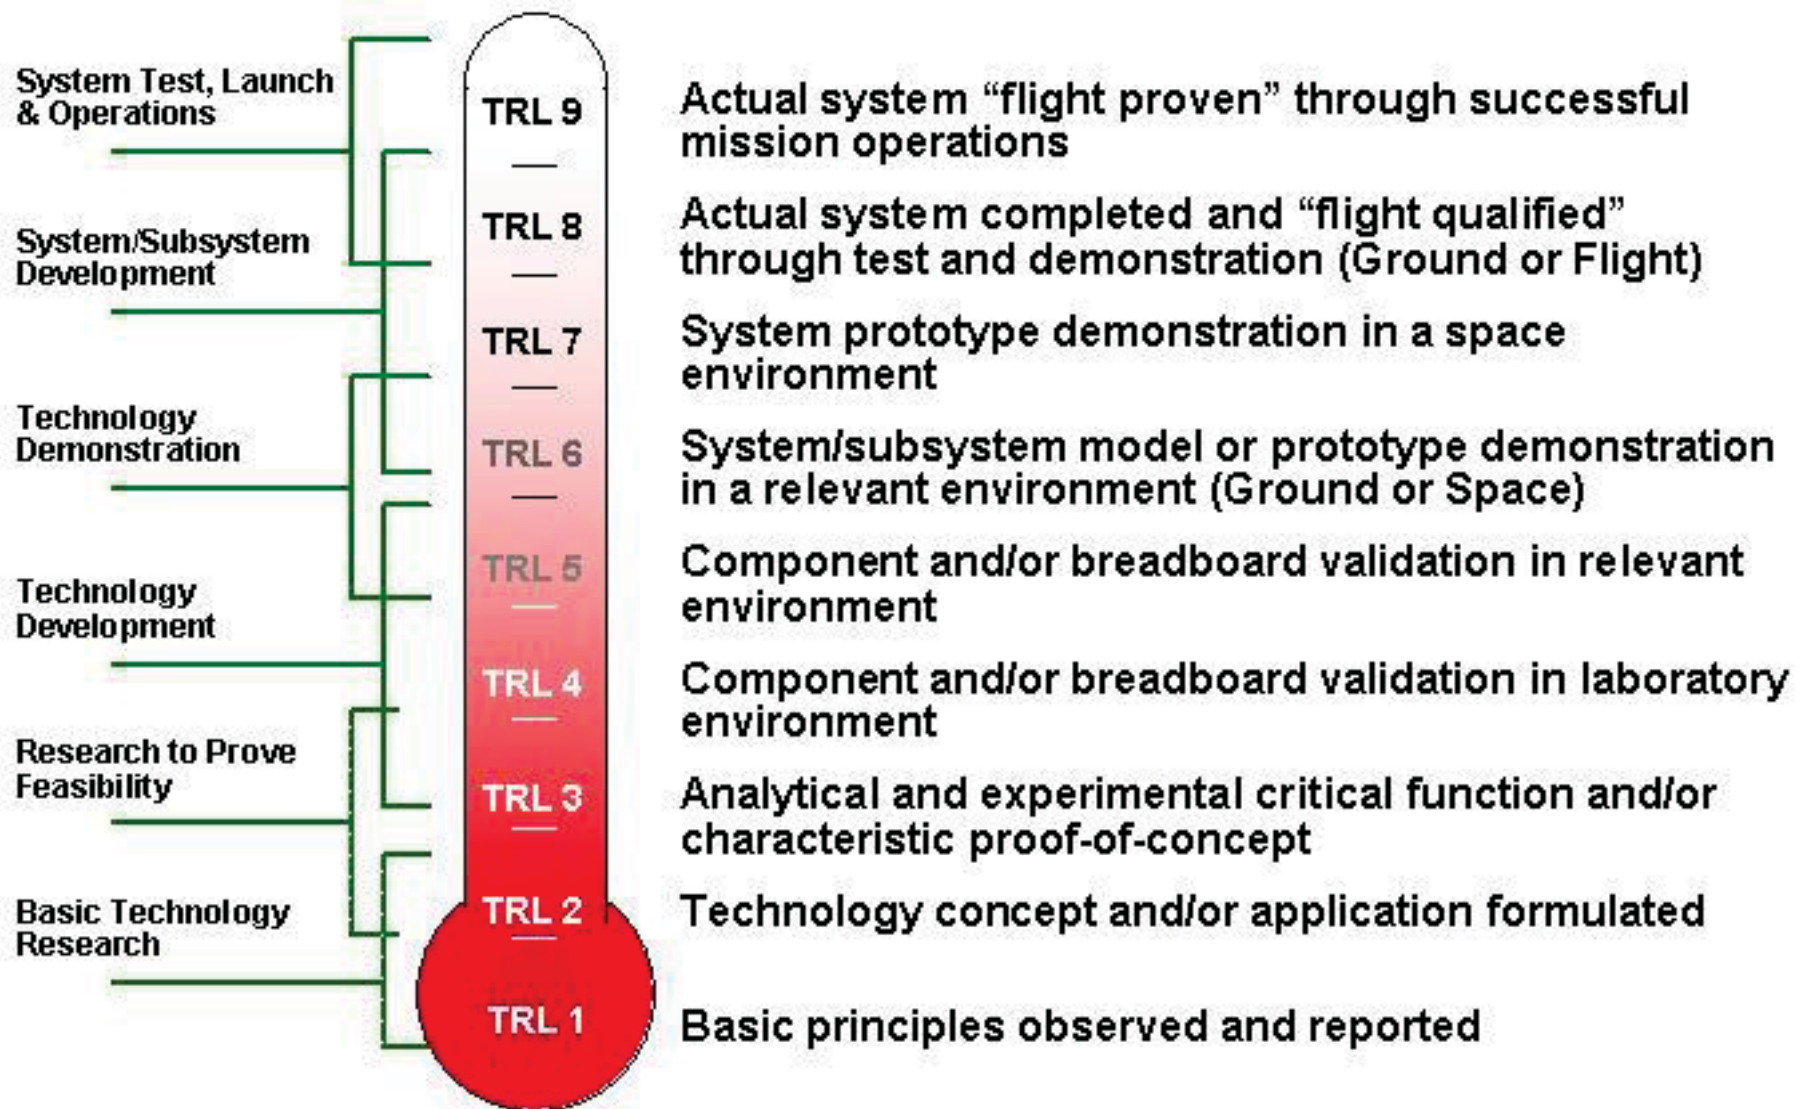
System Test, Launch & Operations

System/Subsystem Development

Technology Demonstration

Technology Development

Research to Prove Feasibility

Basic Technology Research

TRL 9
TRL 8
TRL 7
TRL 6
TRL 5
TRL 4
TRL 3
TRL 2
TRL 1

Actual system “flight proven” through successful mission operations

Actual system completed and “flight qualified” through test and demonstration (Ground or Flight)

System prototype demonstration in a space environment

System/subsystem model or prototype demonstration in a relevant environment (Ground or Space)

Component and/or breadboard validation in relevant environment

Component and/or breadboard validation in laboratory environment

Analytical and experimental critical function and/or characteristic proof-of-concept

Technology concept and/or application formulated

Basic principles observed and reported